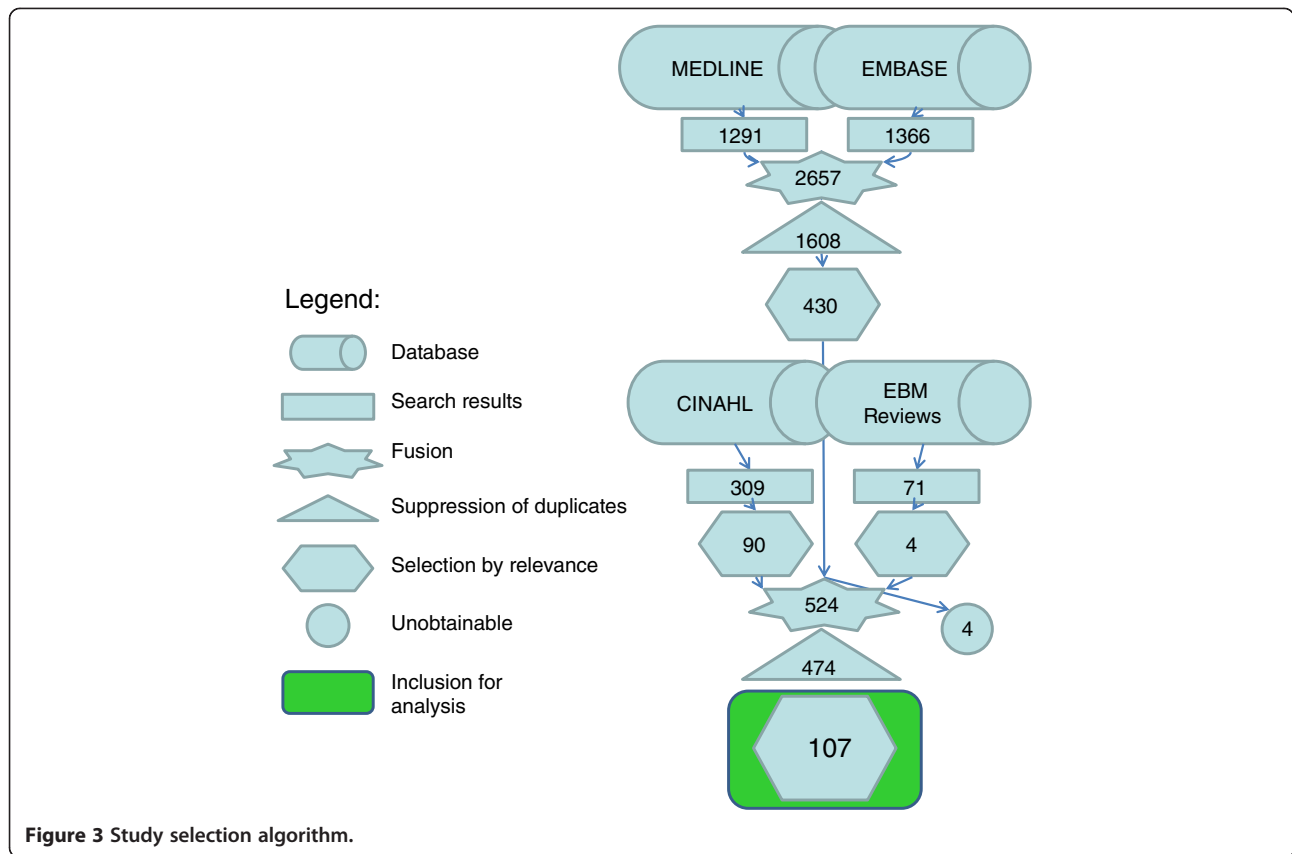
MEDLINE
EMBASE
1291
1366
2657
1608
430
Legend:
Database
Search results
Fusion
Suppression of duplicates
Selection by relevance
Unobtainable
Inclusion for analysis
CINAHL
EBM Reviews
309
71
90
4
524
4
474
107

**Figure 3 Study selection algorithm.**